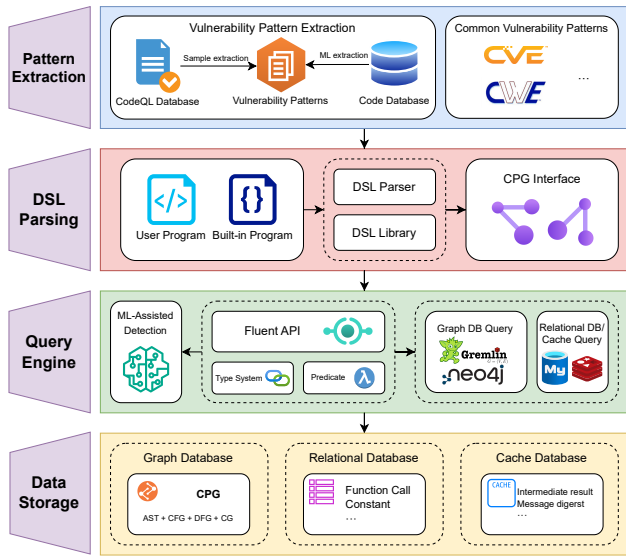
Pattern Extraction

Vulnerability Pattern Extraction

Sample extraction

ML extraction

CodeQL Database

Vulnerability Patterns

Code Database

Common Vulnerability Patterns

CVE

CWE

...

DSL Parsing

User Program

Built-in Program

DSL Parser

DSL Library

CPG Interface

Query Engine

ML-Assisted Detection

Fluent API

Type System

Predicate

Graph DB Query

Gremlin

neo4j

Relational DB/ Cache Query

Data Storage

Graph Database

CPG

AST + CFG + DFG + CG

Relational Database

Function Call

Constant

...

Cache Database

CACHE

Intermediate result

Message digerst

...